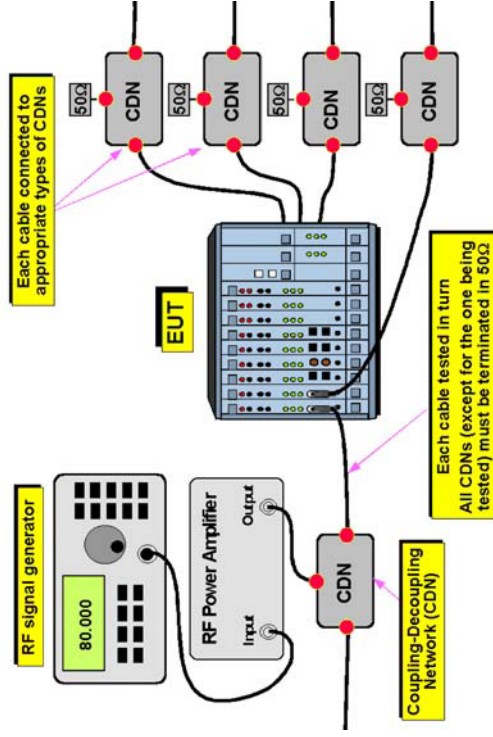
Each cable connected to appropriate types of CDNs

$50\Omega$

CDN

$50\Omega$

CDN

$50\Omega$

CDN

$50\Omega$

CDN

EUT

RF signal generator

80.000

RF Power Amplifier

Input

Output

CDN

Coupling-Decoupling Network (CDN)

Each cable tested in turn
All CDNs (except for the one being tested) must be terminated in $50\Omega$